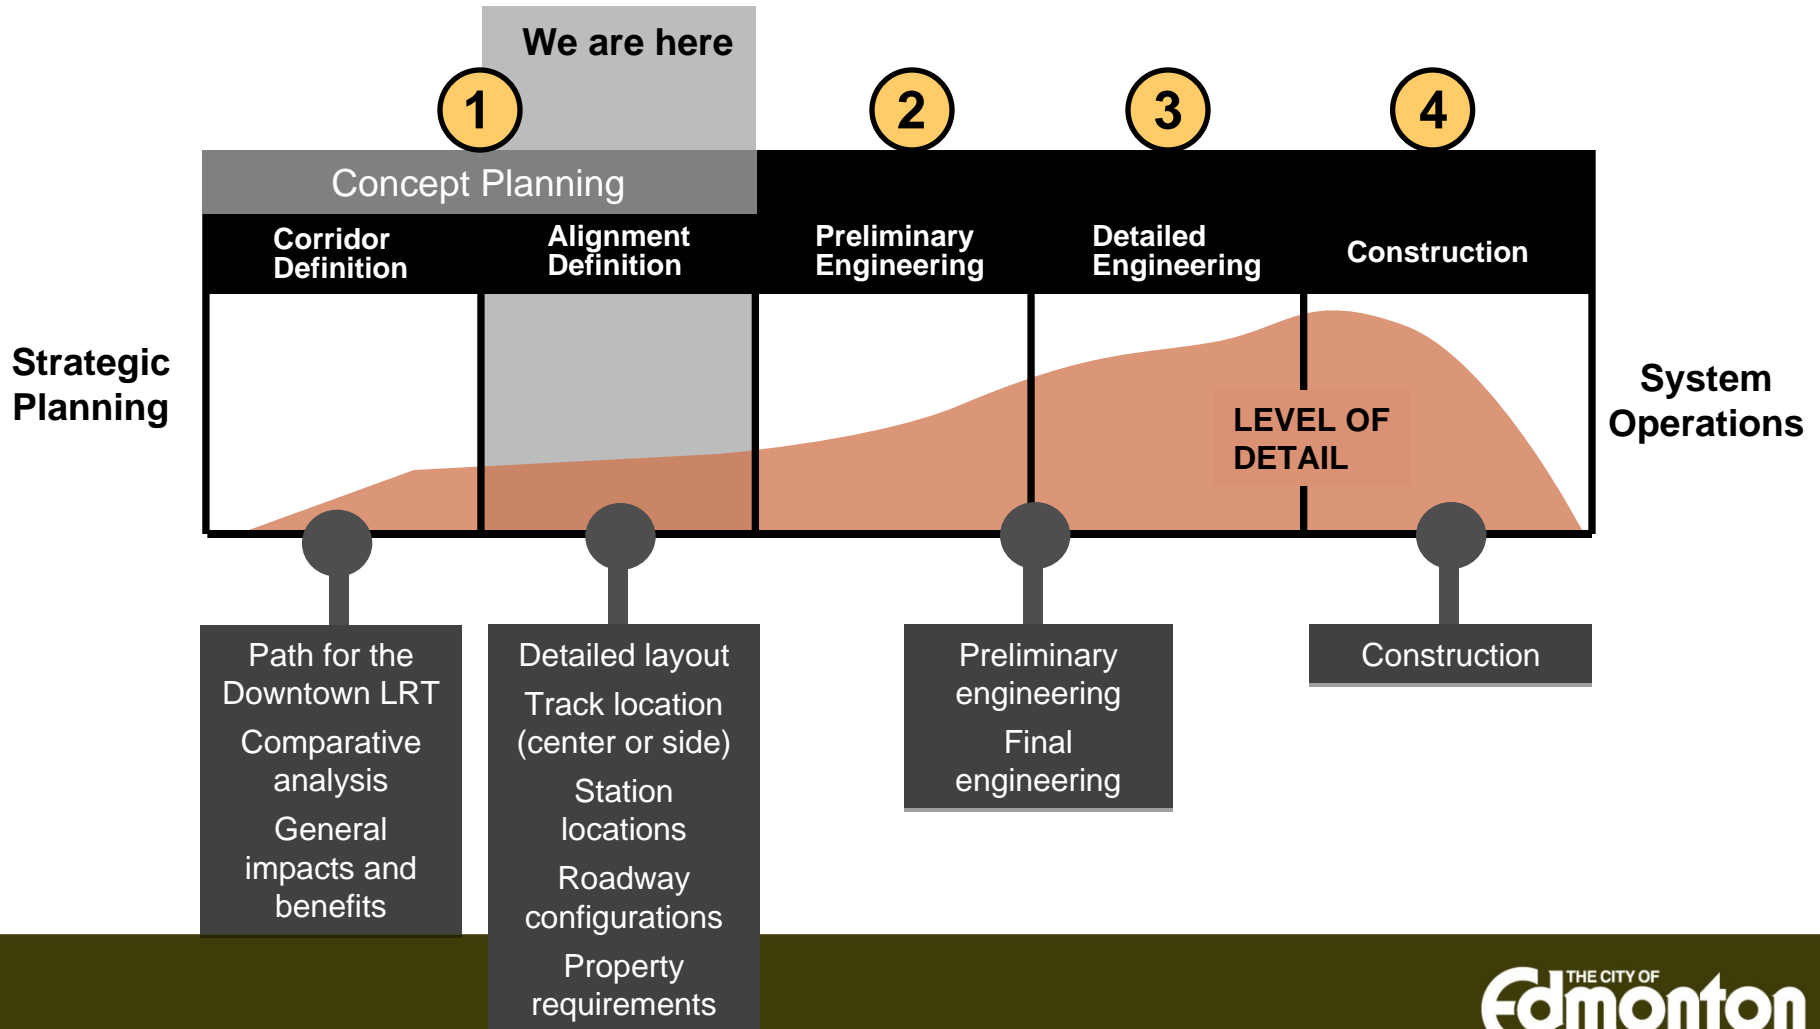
We are here

1

2

3

4

Concept Planning

Corridor Definition

Alignment Definition

Preliminary Engineering

Detailed Engineering

Construction

Strategic Planning

System Operations

LEVEL OF DETAIL

Path for the Downtown LRT

Comparative analysis

General impacts and benefits

Detailed layout

Track location (center or side)

Station locations

Roadway configurations

Property requirements

Preliminary engineering

Final engineering

Construction

THE CITY OF Edmonton